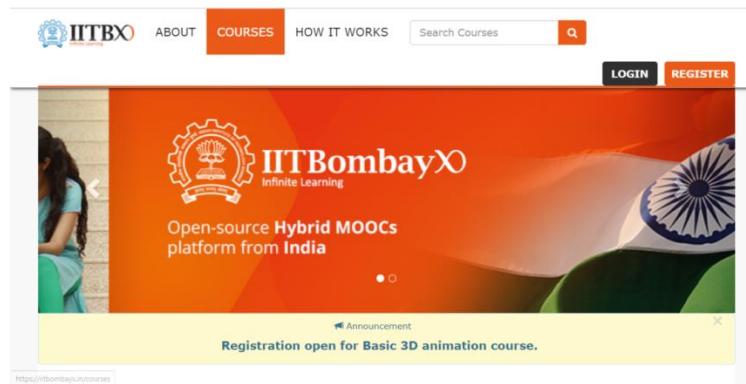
IITBX
Infinite Learning

ABOUT COURSES HOW IT WORKS Search Courses

LOGIN REGISTER

IITBombayX
Infinite Learning

Open-source Hybrid MOOCs platform from India

Announcement
Registration open for Basic 3D animation course.

https://iitbombayx.in/courses